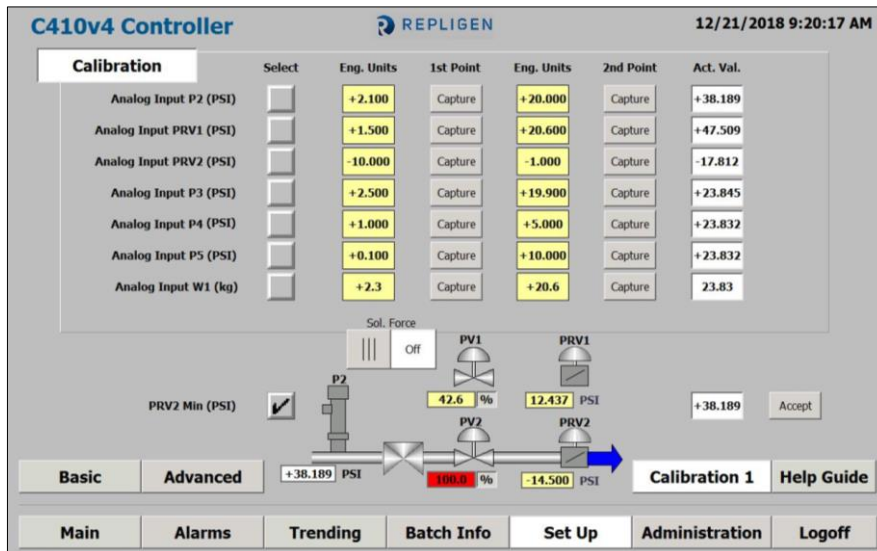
C410v4 Controller

REPLIGEN

12/21/2018 9:20:17 AM

Calibration

| | Select | Eng. Units | 1st Point | Eng. Units | 2nd Point | Act. Val. |
|---|---|---|---|---|---|---|
| Analog Input P2 (PSI) | | +2.100 | Capture | +20.000 | Capture | +38.189 |
| Analog Input PRV1 (PSI) | | +1.500 | Capture | +20.600 | Capture | +47.509 |
| Analog Input PRV2 (PSI) | | -10.000 | Capture | -1.000 | Capture | -17.812 |
| Analog Input P3 (PSI) | | +2.500 | Capture | +19.900 | Capture | +23.845 |
| Analog Input P4 (PSI) | | +1.000 | Capture | +5.000 | Capture | +23.832 |
| Analog Input P5 (PSI) | | +0.100 | Capture | +10.000 | Capture | +23.832 |
| Analog Input W1 (kg) | | +2.3 | Capture | +20.6 | Capture | 23.83 |

Sol. Force

Off

PV1

PRV1

P2

42.6 %

12.437 PSI

PRV2 Min (PSI)

+38.189

Accept

PV2

PRV2

+38.189 PSI

100.0 %

-14.500 PSI

Basic

Advanced

Calibration 1

Help Guide

Main

Alarms

Trending

Batch Info

Set Up

Administration

Logoff